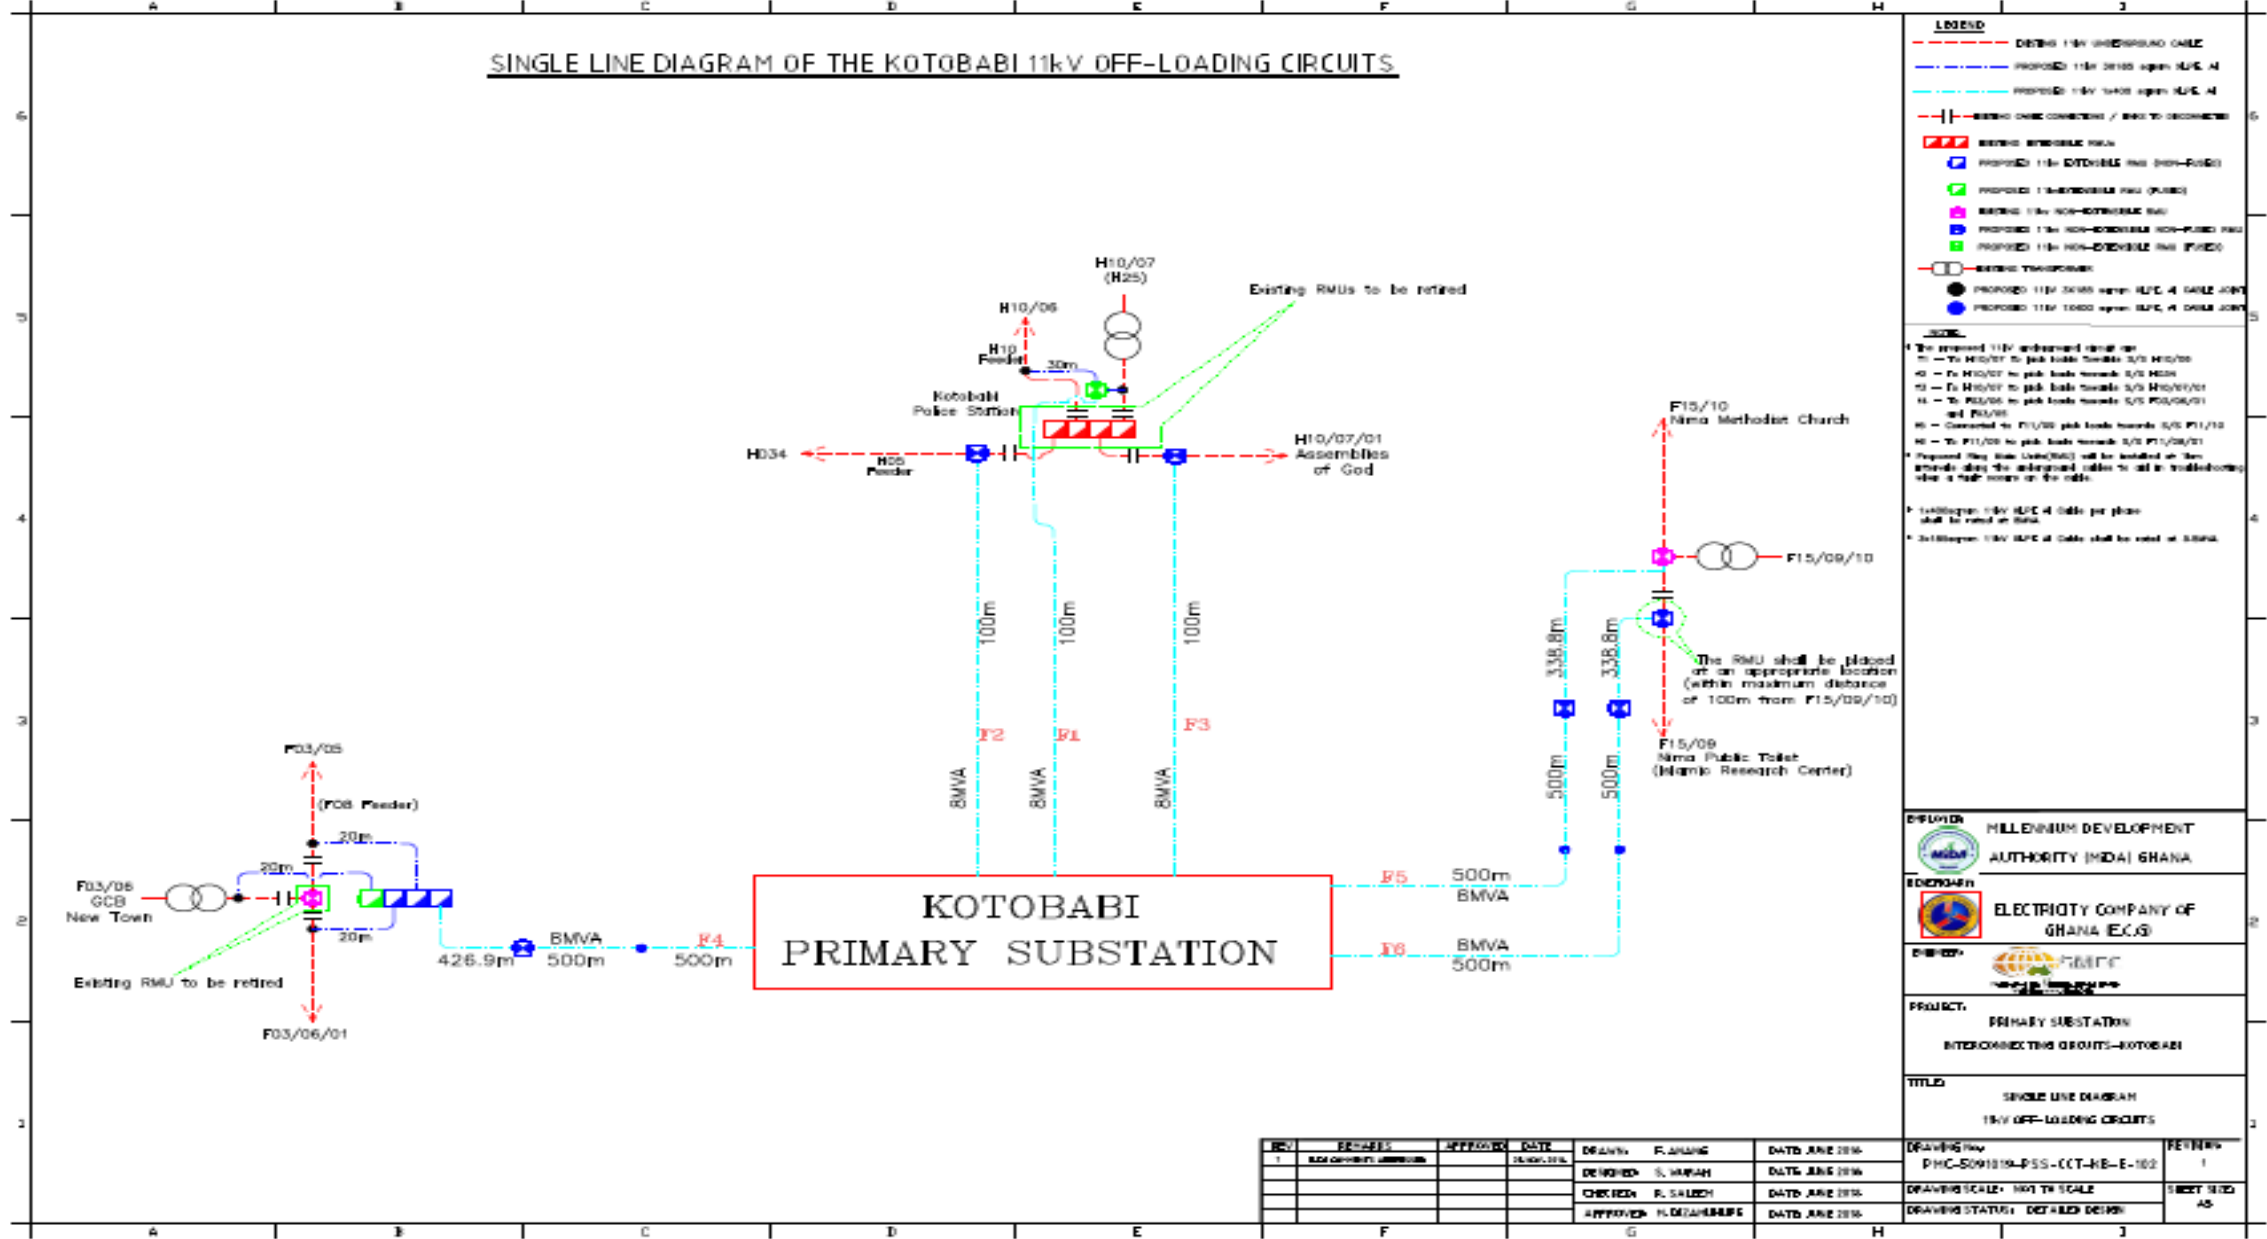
A B C D E F G H J

6 5 4 3 2 1

SINGLE LINE DIAGRAM OF THE KOTOBABI 11kV OFF-LOADING CIRCUITS

LEGEND
EXISTING 11kV UNDERGROUND CABLE
PROPOSED 11kV 3x185 sqmm XLPE Al
PROPOSED 11kV 1x400 sqmm XLPE Al
EXISTING CABLE CONNECTIONS / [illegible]
EXISTING EXTENSIBLE RMU
PROPOSED 11kV EXTENSIBLE RMU (NON-FUSED)
PROPOSED 11kV EXTENSIBLE RMU (FUSED)
EXISTING 11kV NON-EXTENSIBLE RMU
PROPOSED 11kV NON-EXTENSIBLE NON-FUSED RMU
PROPOSED 11kV NON-EXTENSIBLE RMU (FUSED)
EXISTING TRANSFORMER
PROPOSED 11kV 3x185 sqmm XLPE Al CABLE JOINT
PROPOSED 11kV 1x400 sqmm XLPE Al CABLE JOINT

NOTE
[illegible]

H10/07 (H25)
H10/06
H10 Feeder
30m
Existing RMUs to be retired
Kotobabi Police Station
H034
H05 Feeder
H10/07/01 Assemblies of God
F15/10 Nima Methodist Church
F15/09/10
The RMU shall be placed at an appropriate location (within maximum distance of 100m from F15/09/10)
F15/09 Nima Public Toilet (Islamic Research Center)
100m 100m 100m
F2 F1 F3
8MVA 8MVA 8MVA
338.8m 338.8m
500m 500m
F03/05
(F08 Feeder)
20m 20m 20m
F03/06 GCB New Town
Existing RMU to be retired
F03/06/01
426.9m
8MVA 500m
F4 500m
KOTOBABI PRIMARY SUBSTATION
F5 500m 8MVA
F6 8MVA 500m

EMPLOYER: MILLENNIUM DEVELOPMENT AUTHORITY (MiDA) GHANA
BENEFICIARY: ELECTRICITY COMPANY OF GHANA (E.C.G)
ENGINEER: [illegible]
PROJECT: PRIMARY SUBSTATION INTERCONNECTING CIRCUITS-KOTOBABI
TITLE: SINGLE LINE DIAGRAM 11kV OFF-LOADING CIRCUITS

| REV | REMARKS | APPROVED | DATE |
|---|---|---|---|
| 1 | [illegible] | | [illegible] |

DRAWN: F. AMANE DATE: JUNE 2016
DESIGNED: S. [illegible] DATE: JUNE 2016
CHECKED: R. SALEEM DATE: JUNE 2016
APPROVED: H. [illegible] DATE: JUNE 2016
DRAWING No: PMC-5091019-PSS-CCT-KB-E-102
REVISION: 1
DRAWING SCALE: NOT TO SCALE
SHEET SIZE: A3
DRAWING STATUS: DETAILED DESIGN